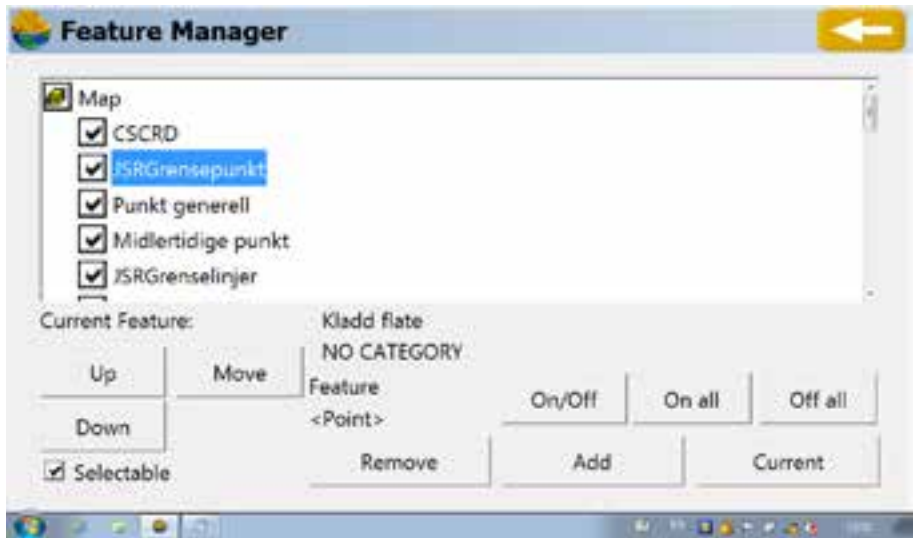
Feature Manager

Map
CSCRD
JSRGrensepunkt
Punkt generell
Midlertidige punkt
JSRGrenselinjer

Current Feature:
Kladd flate
NO CATEGORY
Feature
<Point>

Up
Move
Down
Selectable
On/Off
On all
Off all
Remove
Add
Current